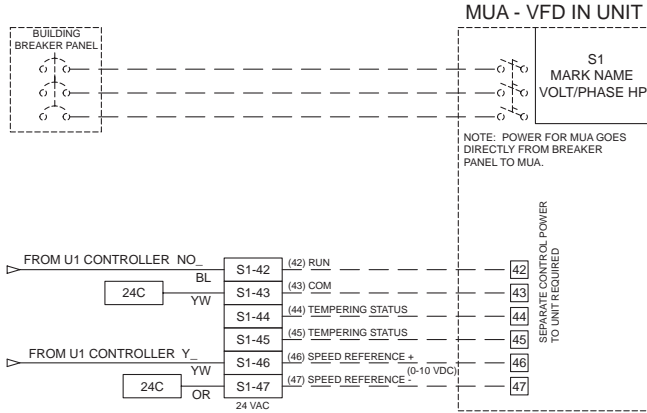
MUA - VFD IN UNIT

BUILDING BREAKER PANEL

S1
MARK NAME
VOLT/PHASE HP

NOTE: POWER FOR MUA GOES DIRECTLY FROM BREAKER PANEL TO MUA.

SEPARATE CONTROL POWER TO UNIT REQUIRED

FROM U1 CONTROLLER NO_
BL
24C
YW
S1-42
S1-43
S1-44
S1-45
(42) RUN
(43) COM
(44) TEMPERING STATUS
(45) TEMPERING STATUS
42
43
44
45

FROM U1 CONTROLLER Y_
YW
24C
OR
S1-46
S1-47
24 VAC
(46) SPEED REFERENCE +
(0-10 VDC)
(47) SPEED REFERENCE -
46
47